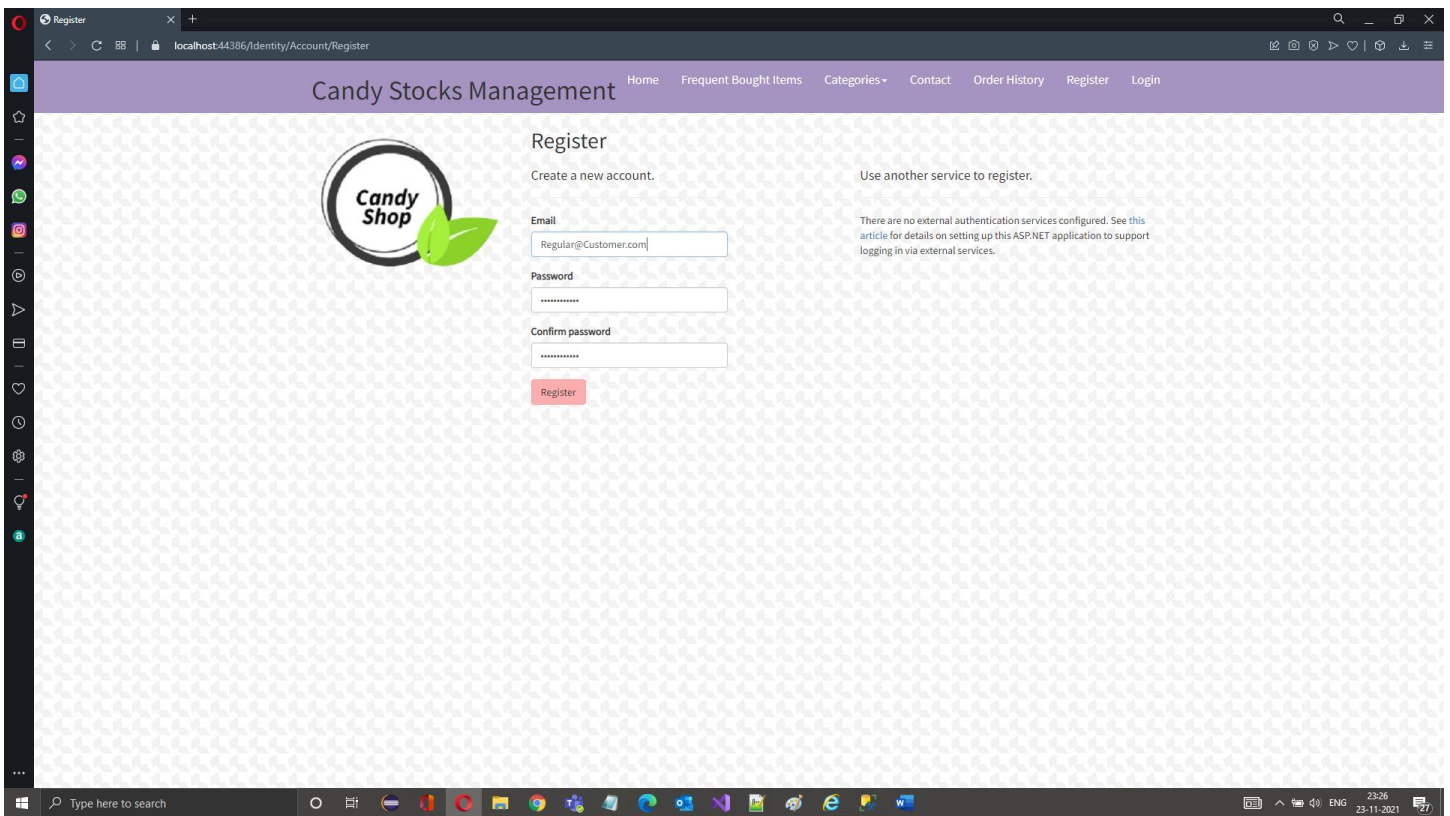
Register

localhost:44386/Identity/Account/Register

Candy Stocks Management

Home Frequent Bought Items Categories Contact Order History Register Login

Candy Shop

Register

Create a new account.

Email

Regular@Customer.com

Password

............

Confirm password

............

Register

Use another service to register.

There are no external authentication services configured. See this article for details on setting up this ASP.NET application to support logging in via external services.

Type here to search

ENG 23:26 23-11-2021

27